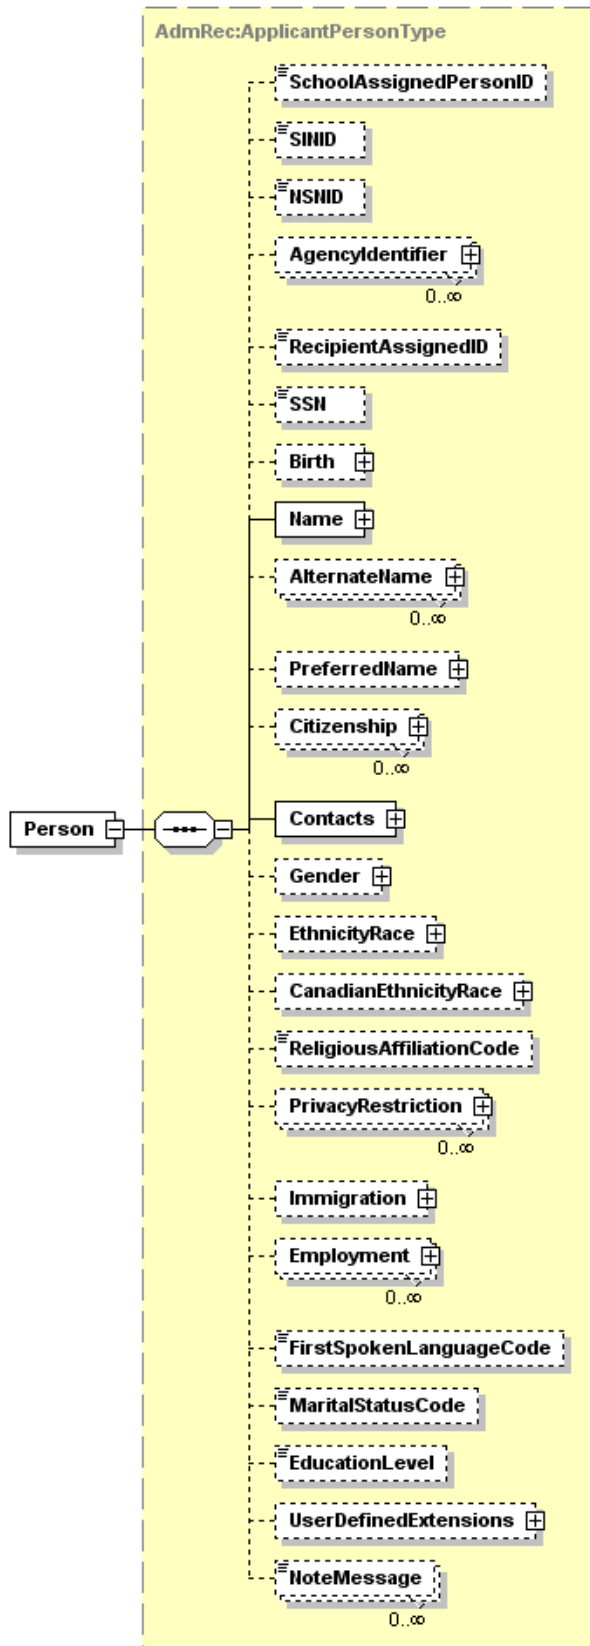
AdmRec:ApplicantPersonType

Person

SchoolAssignedPersonID

SINID

NSNID

AgencyIdentifier

0..∞

RecipientAssignedID

SSN

Birth

Name

AlternateName

0..∞

PreferredName

Citizenship

0..∞

Contacts

Gender

EthnicityRace

CanadianEthnicityRace

ReligiousAffiliationCode

PrivacyRestriction

0..∞

Immigration

Employment

0..∞

FirstSpokenLanguageCode

MaritalStatusCode

EducationLevel

UserDefinedExtensions

NoteMessage

0..∞